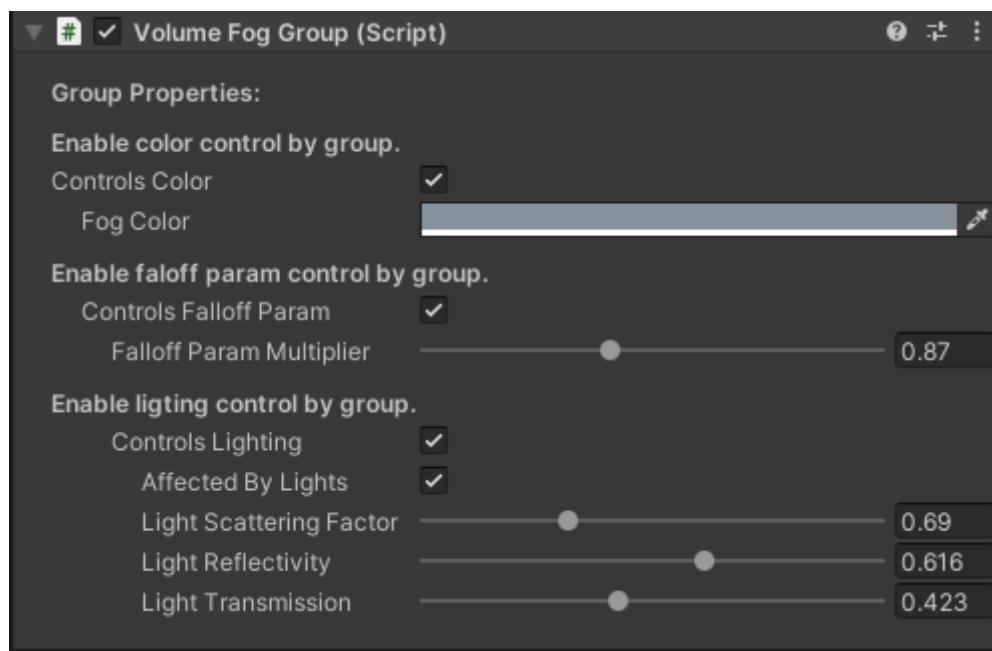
# Volume Fog Group (Script)

Group Properties:

Enable color control by group.

Controls Color

Fog Color

Enable faloff param control by group.

Controls Falloff Param

Falloff Param Multiplier 0.87

Enable ligting control by group.

Controls Lighting

Affected By Lights

Light Scattering Factor 0.69

Light Reflectivity 0.616

Light Transmission 0.423